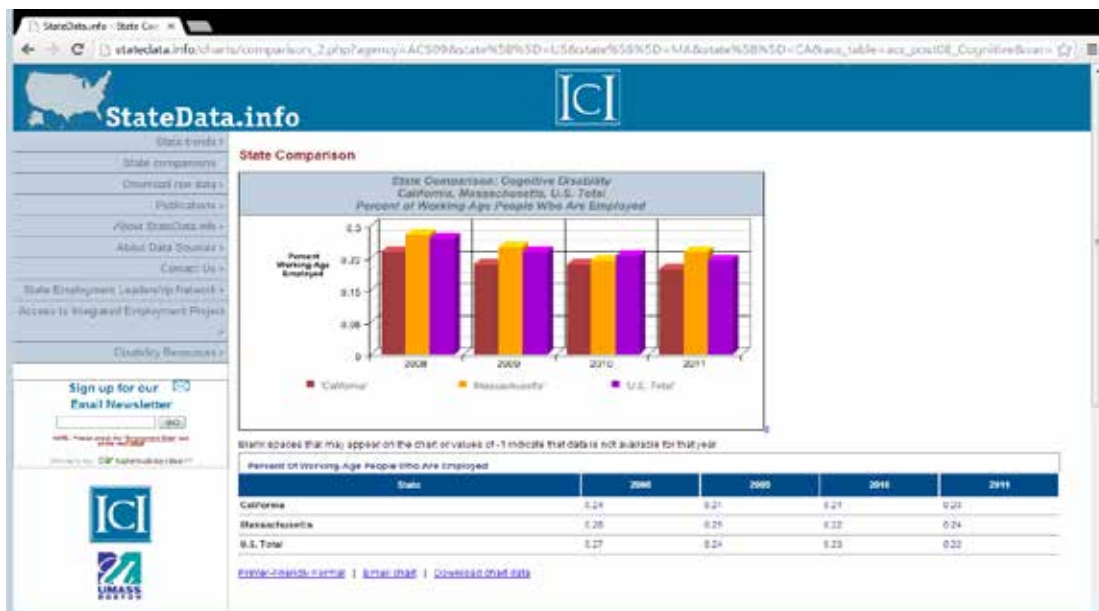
StateData.info - State Co: ×

stateidata.info/charts/comparison_2.php?agency=ACS09&state%5B%5D=US&state%5B%5D=MA&state%5B%5D=CA&acs_table=acs_pov08_Cognitive&var=

StateData.info

ICI

Data trends ›
State comparisons
Download raw data ›
Publications ›
About StateData.info ›
About Data Sources ›
Contact Us ›
State Employment Leadership Network ›
Access to Integrated Employment Project ›
Disability Resources ›

Sign up for our Email Newsletter

GO

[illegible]

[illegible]

ICI

UMASS BOSTON

State Comparison

State Comparison: Cognitive Disability
California, Massachusetts, U.S. Total
Percent of Working Age People Who Are Employed

Percent Working Age Employed

0.3
0.25
0.15
0.08
0

2008 2009 2010 2011

California Massachusetts U.S. Total

Blank spaces that may appear on the chart or values of -1 indicate that data is not available for that year

Percent Of Working Age People Who Are Employed

| State | 2008 | 2009 | 2010 | 2011 |
|---|---|---|---|---|
| California | 0.24 | 0.21 | 0.21 | 0.20 |
| Massachusetts | 0.28 | 0.25 | 0.22 | 0.24 |
| U.S. Total | 0.27 | 0.24 | 0.23 | 0.22 |

Printer-friendly format | Email chart | Download chart data